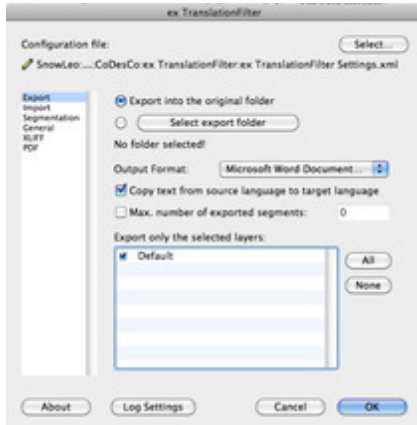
ex TranslationFilter

Configuration file:

Select...

SnowLeo:...:CoDesCo:ex TranslationFilter:ex TranslationFilter Settings.xml

Export
Import
Segmentation
General
XLIFF
PDF

Export into the original folder

Select export folder

No folder selected!

Output Format: Microsoft Word Document...

Copy text from source language to target language

Max. number of exported segments: 0

Export only the selected layers:

Default

All

None

About

Log Settings

Cancel

OK